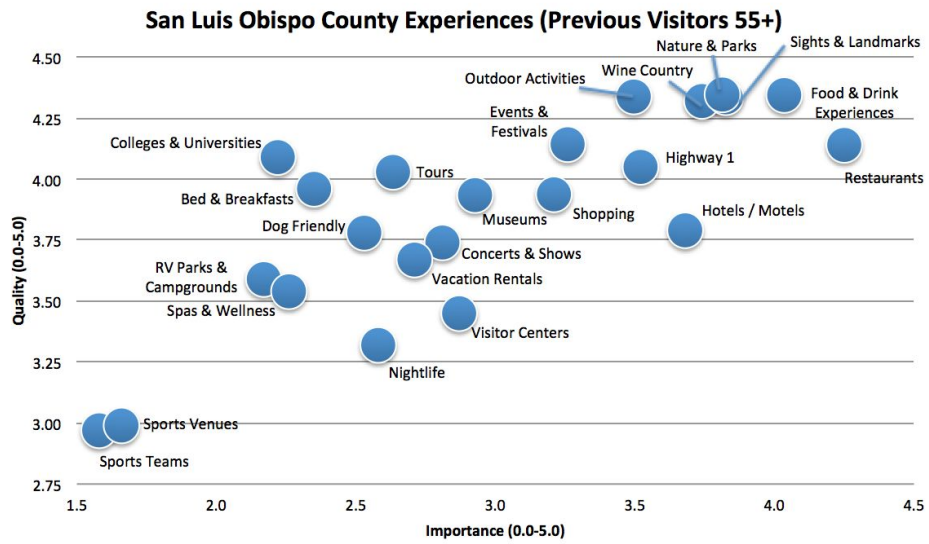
San Luis Obispo County Experiences (Previous Visitors 55+)

Quality (0.0-5.0)

4.50
4.25
4.00
3.75
3.50
3.25
3.00
2.75

Nature & Parks
Sights & Landmarks
Wine Country
Outdoor Activities
Food & Drink Experiences
Events & Festivals
Colleges & Universities
Highway 1
Tours
Restaurants
Bed & Breakfasts
Museums
Shopping
Hotels / Motels
Dog Friendly
Concerts & Shows
RV Parks & Campgrounds
Vacation Rentals
Spas & Wellness
Visitor Centers
Nightlife
Sports Venues
Sports Teams

1.5
2.0
2.5
3.0
3.5
4.0
4.5

Importance (0.0-5.0)